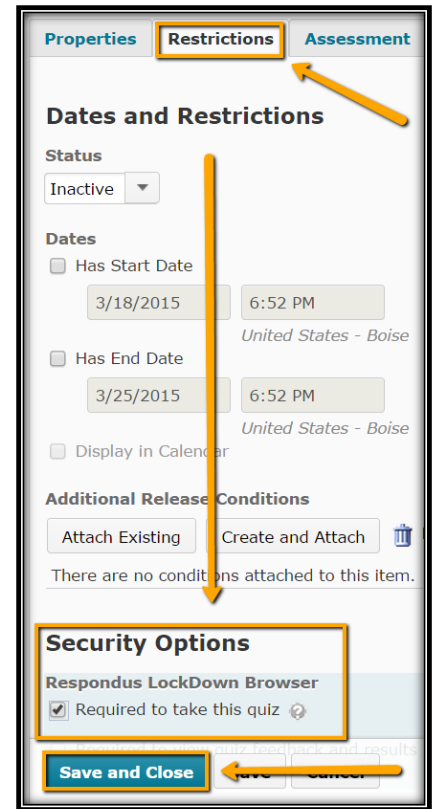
Properties Restrictions Assessment

Dates and Restrictions

Status

Inactive

Dates

Has Start Date

3/18/2015 6:52 PM

United States - Boise

Has End Date

3/25/2015 6:52 PM

United States - Boise

Display in Calendar

Additional Release Conditions

Attach Existing Create and Attach

There are no conditions attached to this item.

Security Options

Respondus LockDown Browser

Required to take this quiz

Required to view quiz feedback and results

Save and Close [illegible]ave Cancel